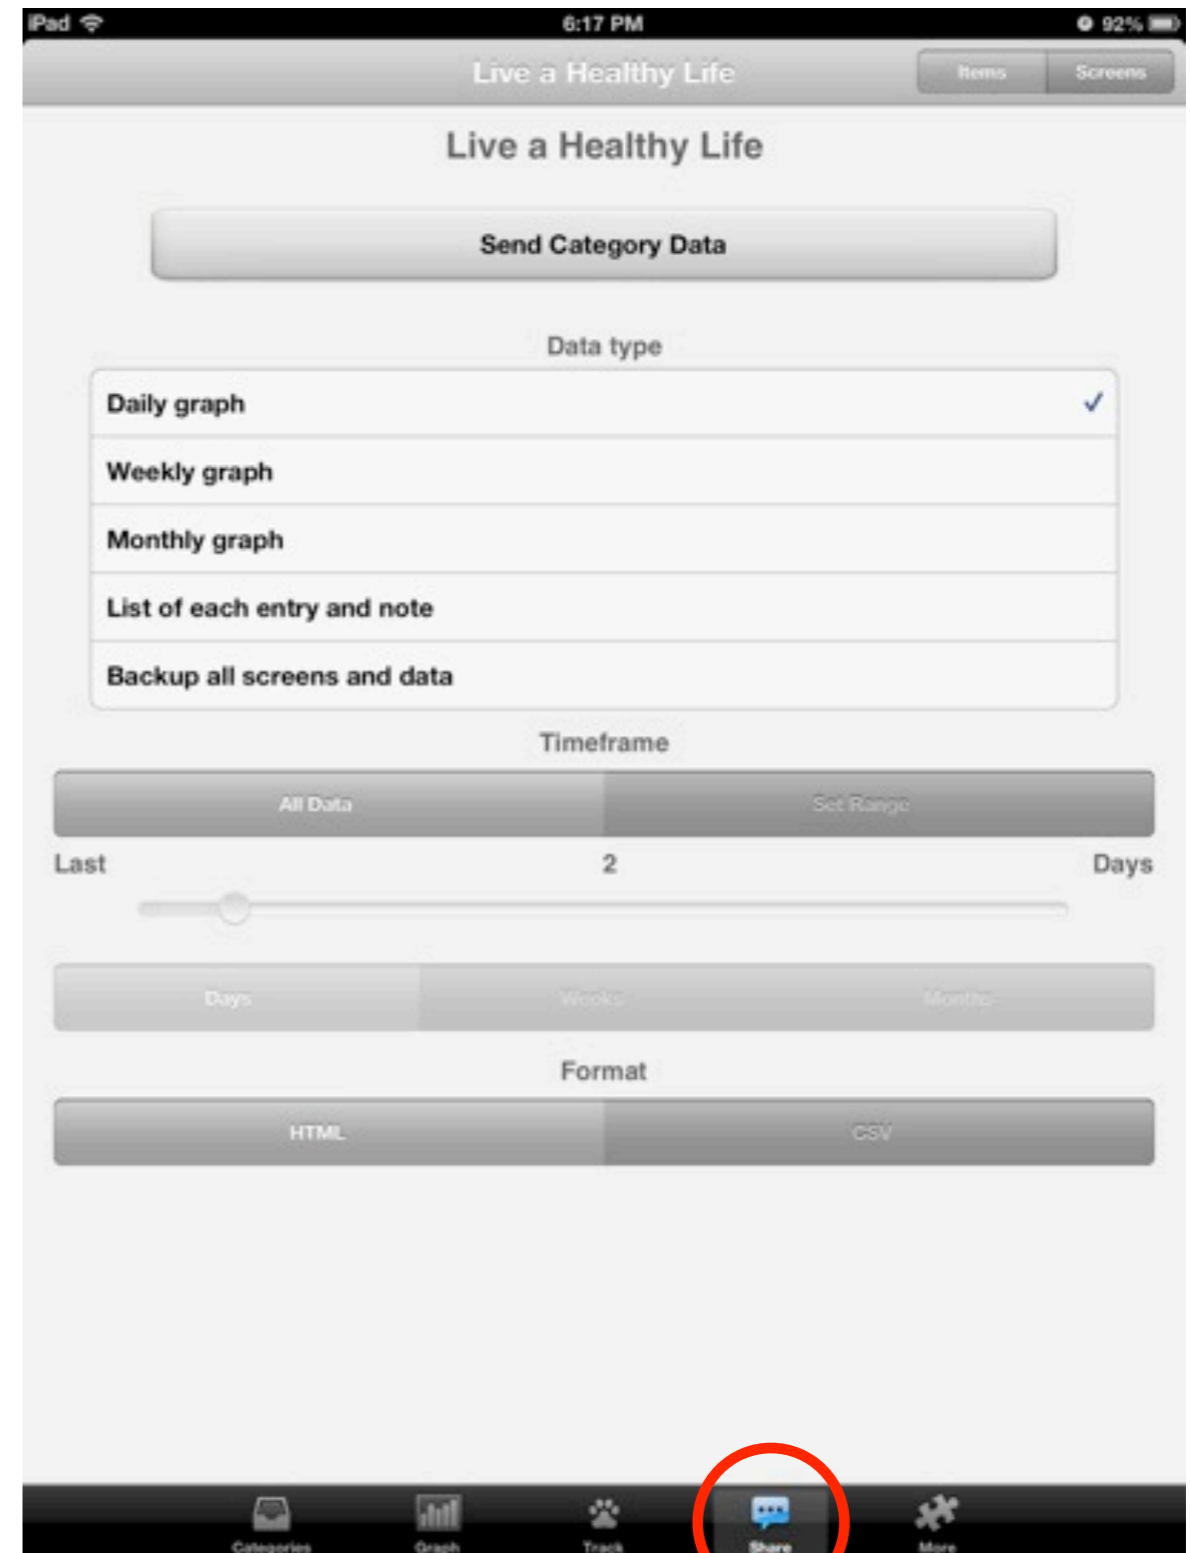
iPad 6:17 PM 92%

Live a Healthy Life

Items Screens

Live a Healthy Life

Send Category Data

Data type

Daily graph ✓

Weekly graph

Monthly graph

List of each entry and note

Backup all screens and data

Timeframe

All Data

Set Range

Last 2 Days

Days Weeks Months

Format

HTML CSV

Categories Graph Track Share More